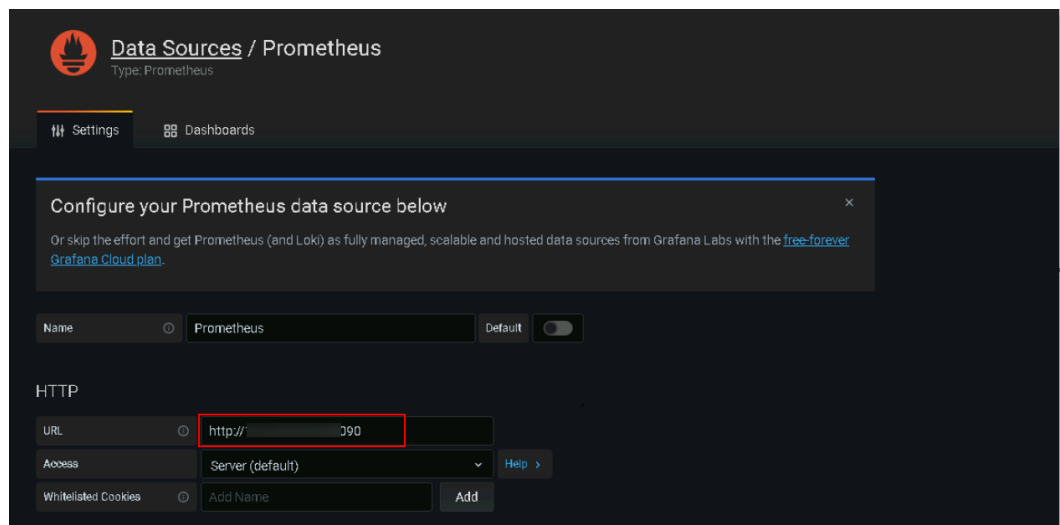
Data Sources / Prometheus
Type: Prometheus

Settings
Dashboards

Configure your Prometheus data source below
×
Or skip the effort and get Prometheus (and Loki) as fully managed, scalable and hosted data sources from Grafana Labs with the free-forever Grafana Cloud plan.

Name
Prometheus
Default

HTTP

URL
http://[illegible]090
Access
Server (default)
Help ›
Whitelisted Cookies
Add Name
Add